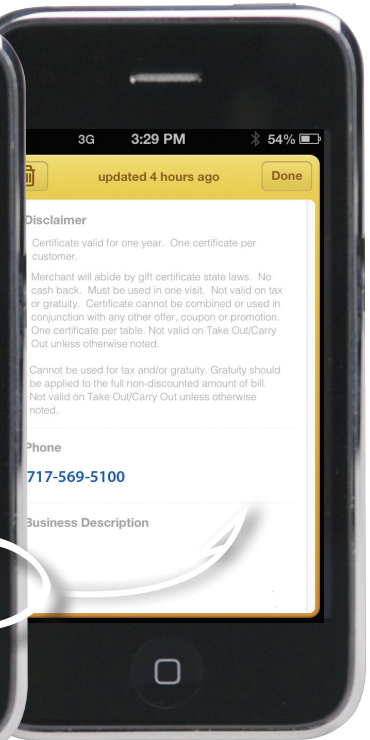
3G 3:29 PM 54%

updated 4 hours ago Done

Disclaimer

Certificate valid for one year. One certificate per customer.

Merchant will abide by gift certificate state laws. No cash back. Must be used in one visit. Not valid on tax or gratuity. Certificate cannot be combined or used in conjunction with any other offer, coupon or promotion. One certificate per table. Not valid on Take Out/Carry Out unless otherwise noted.

Cannot be used for tax and/or gratuity. Gratuity should be applied to the full non-discounted amount of bill. Not valid on Take Out/Carry Out unless otherwise noted.

Phone

717-569-5100

Business Description